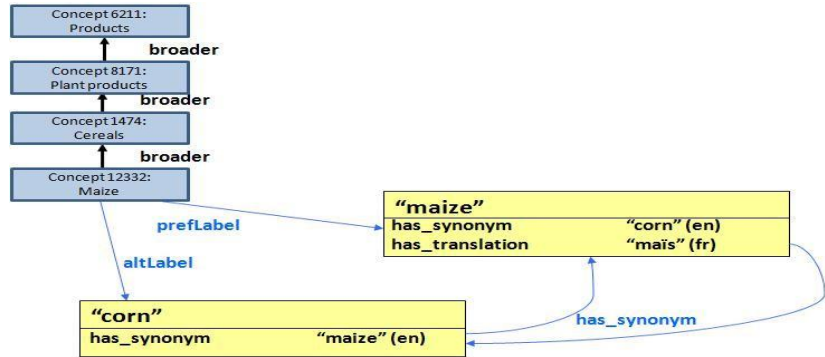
Concept 6211:
Products

broader

Concept 8171:
Plant products

broader

Concept 1474:
Cereals

broader

Concept 12332:
Maize

prefLabel

altLabel

"maize"

| has_synonym | "corn" (en) |
|---|---|
| has_translation | "maïs" (fr) |

"corn"

| has_synonym | "maize" (en) |
|---|---|

has_synonym